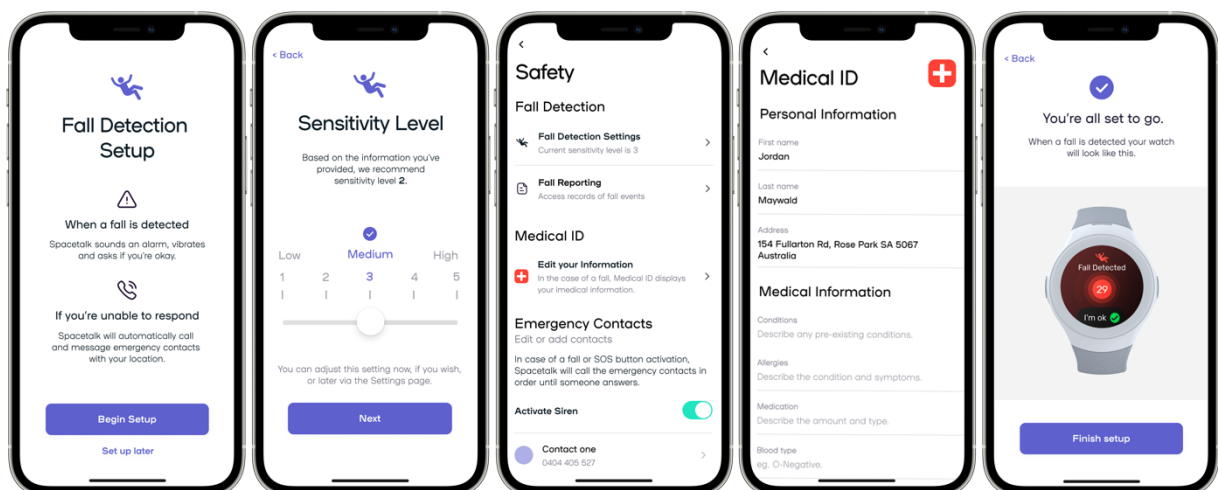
Fall Detection Setup

When a fall is detected

Spacetalk sounds an alarm, vibrates and asks if you're okay.

If you're unable to respond

Spacetalk will automatically call and message emergency contacts with your location.

Begin Setup

Set up later

< Back

Sensitivity Level

Based on the information you've provided, we recommend sensitivity level 2.

Low Medium High

1 2 3 4 5

You can adjust this setting now, if you wish, or later via the Settings page.

Next

<

Safety

Fall Detection

Fall Detection Settings
Current sensitivity level is 3

Fall Reporting
Access records of fall events

Medical ID

Edit your Information
In the case of a fall, Medical ID displays your imedical information.

Emergency Contacts
Edit or add contacts

In case of a fall or SOS button activation, Spacetalk will call the emergency contacts in order until someone answers.

Activate Siren

Contact one
0404 405 527

<

Medical ID

Personal Information

First name
Jordan

Last name
Maywald

Address
154 Fullarton Rd, Rose Park SA 5067 Australia

Medical Information

Conditions
Describe any pre-existing conditions.

Allergies
Describe the condition and symptoms.

Medication
Describe the amount and type.

Blood type
eg. O-Negative.

< Back

You're all set to go.

When a fall is detected your watch will look like this.

Fall Detected

29

I'm ok

Finish setup